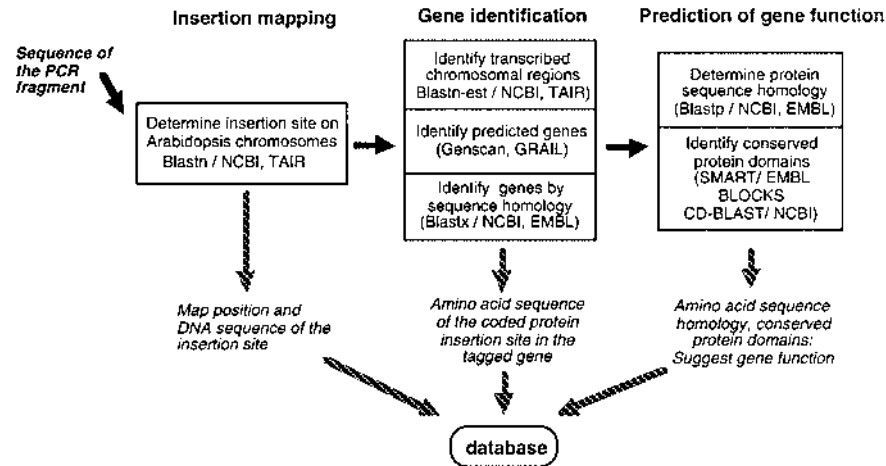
Insertion mapping

Gene identification

Prediction of gene function

Sequence of the PCR fragment

Determine insertion site on Arabidopsis chromosomes Blastn / NCBI, TAIR

Identify transcribed chromosomal regions Blastn-est / NCBI, TAIR)

Identify predicted genes (Genscan, GRAIL)

Identify genes by sequence homology (Blastx / NCBI, EMBL)

Determine protein sequence homology (Blastp / NCBI, EMBL)

Identify conserved protein domains (SMART/ EMBL BLOCKS CD-BLAST/ NCBI)

Map position and DNA sequence of the insertion site

Amino acid sequence of the coded protein insertion site in the tagged gene

Amino acid sequence homology, conserved protein domains: Suggest gene function

database